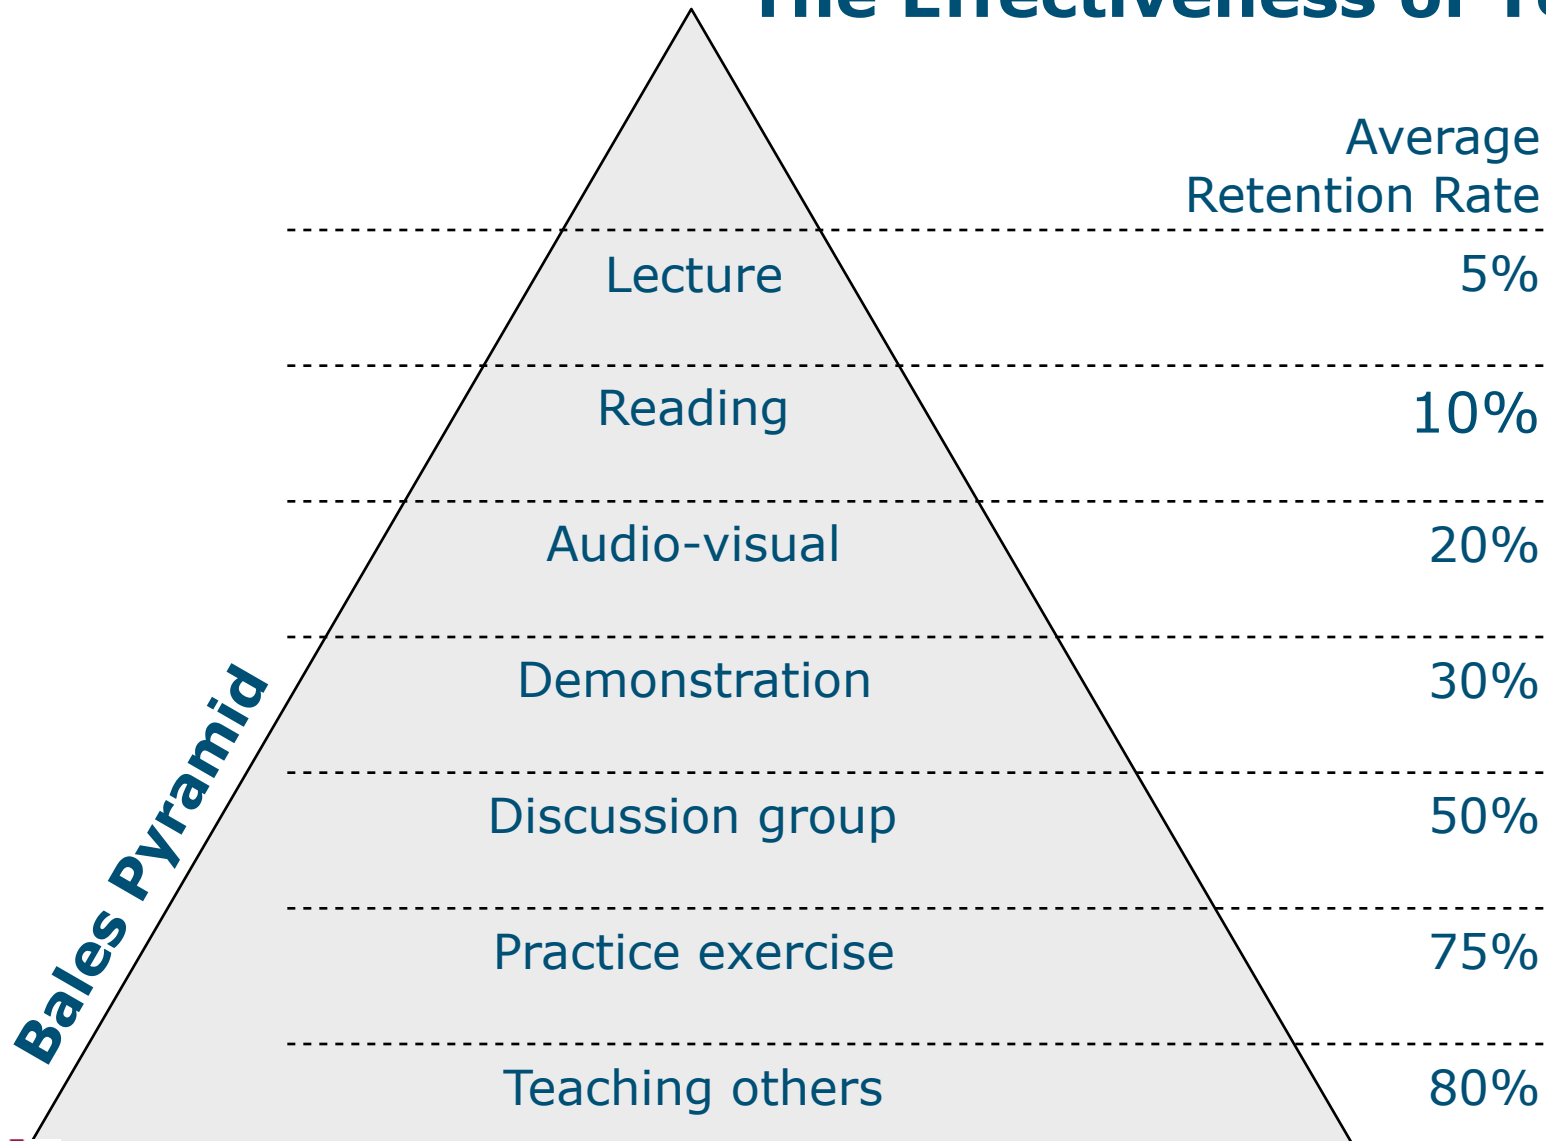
The Effectiveness of T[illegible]

Average Retention Rate

Bales Pyramid

| | |
|---|---|
| Lecture | 5% |
| Reading | 10% |
| Audio-visual | 20% |
| Demonstration | 30% |
| Discussion group | 50% |
| Practice exercise | 75% |
| Teaching others | 80% |